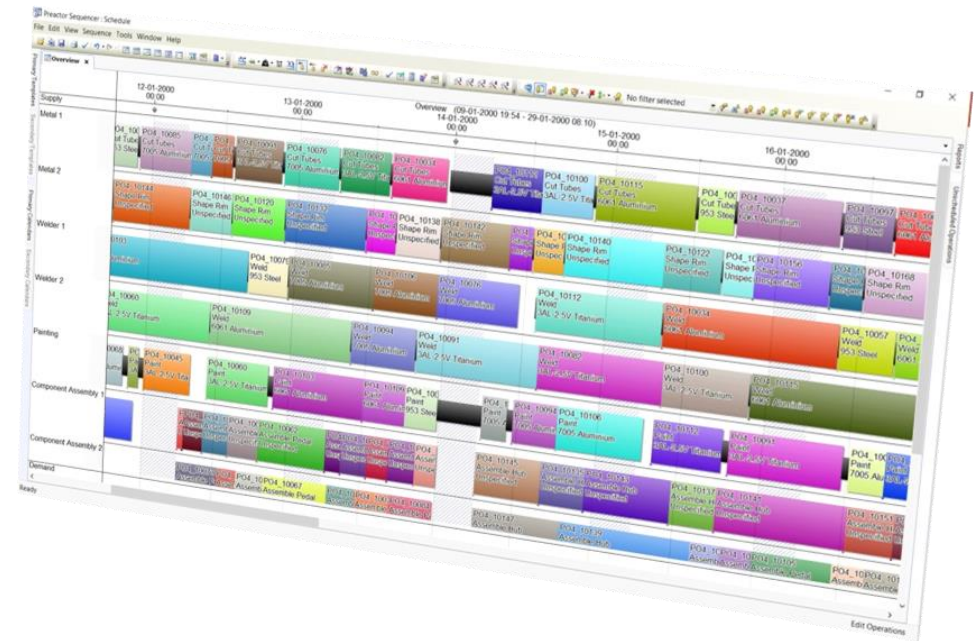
Preactor Sequencer : Schedule

File Edit View Sequence Tools Window Help

Overview

No filter selected

Overview (09-01-2000 19:54 - 29-01-2000 08:10)

12-01-2000 00:00

13-01-2000 00:00

14-01-2000 00:00

15-01-2000 00:00

16-01-2000 00:00

Supply

Metal 1

Metal 2

Welder 1

Welder 2

Painting

Component Assembly 1

Component Assembly 2

Demand

Ready

Primary Templates

Secondary Templates

Primary Calendars

Secondary Calendars

Reports

Unscheduled Operations

Edit Operations

P04_10085 Cut Tubes 7005 Aluminium

P04_10076 Cut Tubes 7005 Aluminium

P04_10100 Cut Tubes 3AL-2.5V Titanium

P04_10115 Cut Tubes 6061 Aluminium

P04_10117 Cut Tubes 6061 Aluminium

P04_10144 Shape Rim Unspecified

P04_10146 Shape Rim Unspecified

P04_10120 Shape Rim Unspecified

P04_10138 Shape Rim Unspecified

P04_10140 Shape Rim Unspecified

P04_10122 Shape Rim Unspecified

P04_10156 Shape Rim Unspecified

P04_10168 Shape Rim Unspecified

P04_10071 Weld 953 Steel

P04_10060 Weld 3AL-2.5V Titanium

P04_10109 Weld 6061 Aluminium

P04_10112 Weld 3AL-2.5V Titanium

P04_10094 Weld

P04_10091 Weld 3AL-2.5V Titanium

P04_10057 Weld 953 Steel

P04_10045 Paint 3AL-2.5V Titanium

P04_10060 Paint 3AL-2.5V Titanium

P04_10100 Weld 3AL-2.5V Titanium

P04_10094 Paint

P04_10106 Paint 7005 Aluminium

Paint 7005 Aluminium

P04_10062 Assemble Pedal

P04_10067 Assemble Pedal

P04_10145 Assemble Hub Unspecified

P04_10137 Assemble Hub Unspecified

P04_10147 Assemble Hub

P04_10139 Assemble Hub